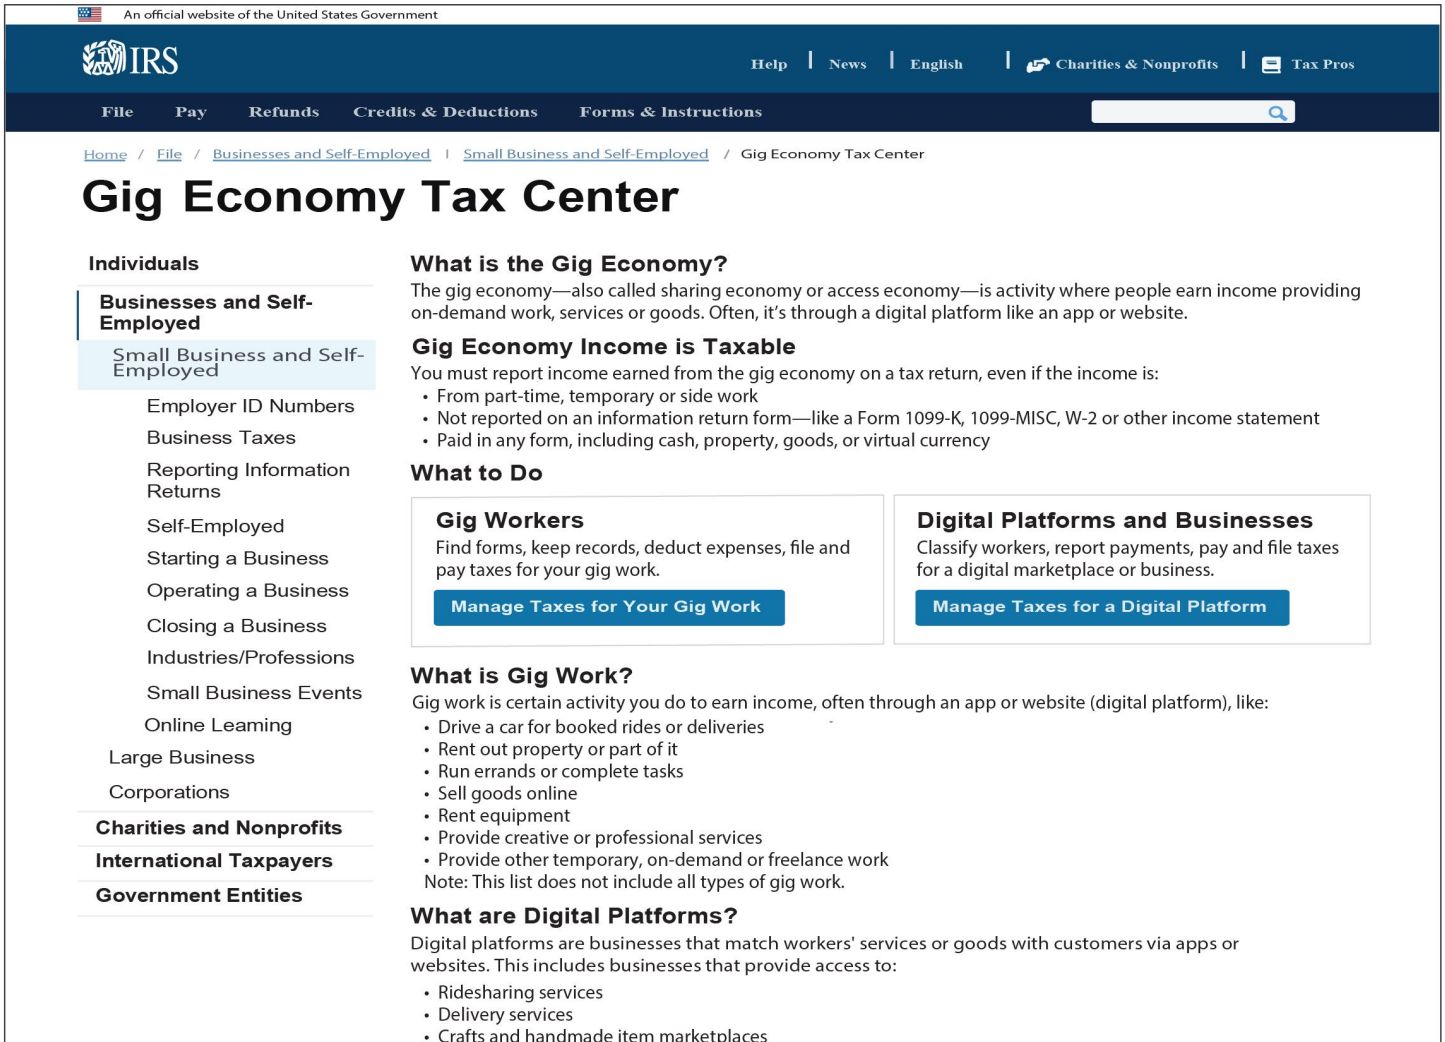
An official website of the United States Government

IRS

Help | News | English | Charities & Nonprofits | Tax Pros

File Pay Refunds Credits & Deductions Forms & Instructions

Home / File / Businesses and Self-Employed | Small Business and Self-Employed / Gig Economy Tax Center

Gig Economy Tax Center

Individuals

Businesses and Self-Employed

Small Business and Self-Employed

Employer ID Numbers

Business Taxes

Reporting Information Returns

Self-Employed

Starting a Business

Operating a Business

Closing a Business

Industries/Professions

Small Business Events

Online Leaming

Large Business

Corporations

Charities and Nonprofits

International Taxpayers

Government Entities

What is the Gig Economy?

The gig economy—also called sharing economy or access economy—is activity where people earn income providing on-demand work, services or goods. Often, it's through a digital platform like an app or website.

Gig Economy Income is Taxable

You must report income earned from the gig economy on a tax return, even if the income is:

- From part-time, temporary or side work
- Not reported on an information return form—like a Form 1099-K, 1099-MISC, W-2 or other income statement
- Paid in any form, including cash, property, goods, or virtual currency

What to Do

Gig Workers

Find forms, keep records, deduct expenses, file and pay taxes for your gig work.

Manage Taxes for Your Gig Work

Digital Platforms and Businesses

Classify workers, report payments, pay and file taxes for a digital marketplace or business.

Manage Taxes for a Digital Platform

What is Gig Work?

Gig work is certain activity you do to earn income, often through an app or website (digital platform), like:

- Drive a car for booked rides or deliveries
- Rent out property or part of it
- Run errands or complete tasks
- Sell goods online
- Rent equipment
- Provide creative or professional services
- Provide other temporary, on-demand or freelance work

Note: This list does not include all types of gig work.

What are Digital Platforms?

Digital platforms are businesses that match workers' services or goods with customers via apps or websites. This includes businesses that provide access to:

- Ridesharing services
- Delivery services
- Crafts and handmade item marketplaces